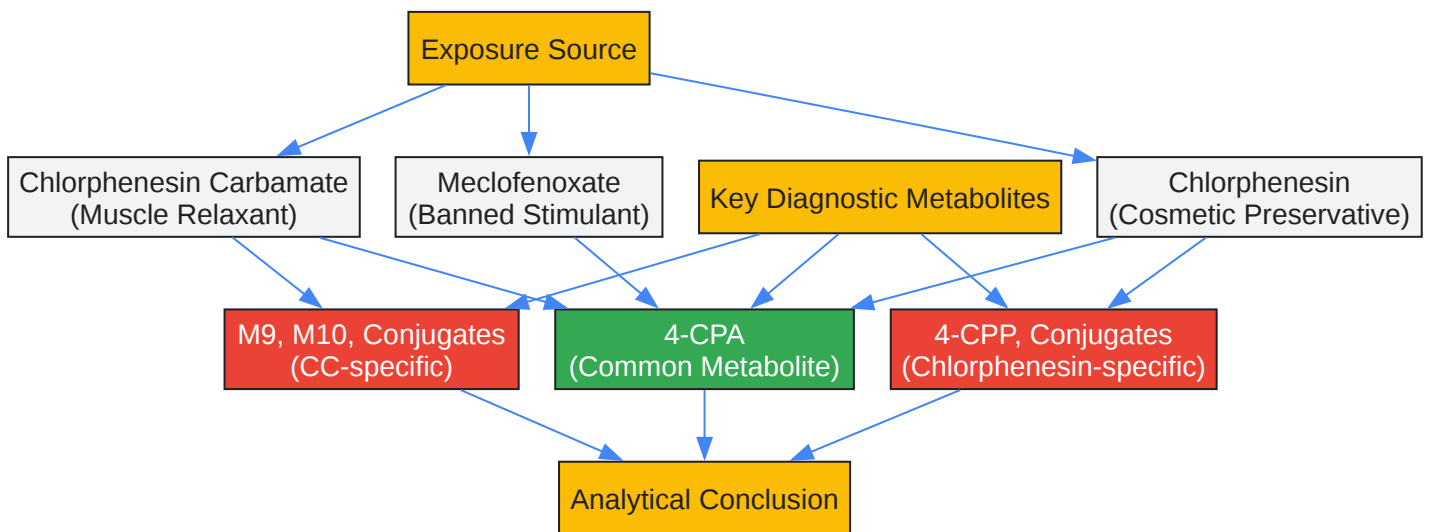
Exposure Source

Chlorphenesin Carbamate
(Muscle Relaxant)

Meclofenoxate
(Banned Stimulant)

Key Diagnostic Metabolites

Chlorphenesin
(Cosmetic Preservative)

M9, M10, Conjugates
(CC-specific)

4-CPA
(Common Metabolite)

4-CPP, Conjugates
(Chlorphenesin-specific)

Analytical Conclusion